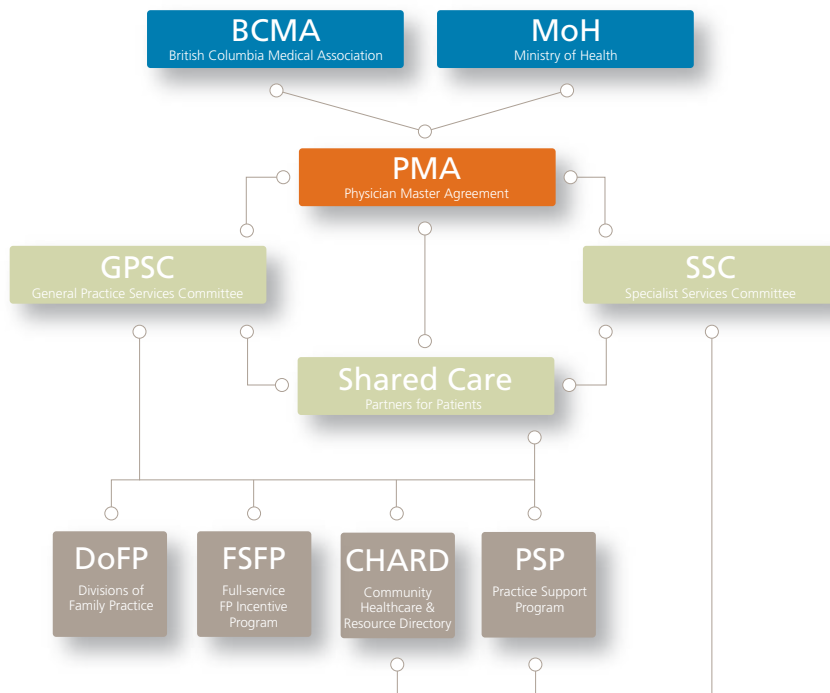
BCMA
British Columbia Medical Association

MoH
Ministry of Health

PMA
Physician Master Agreement

GPSC
General Practice Services Committee

SSC
Specialist Services Committee

Shared Care
Partners for Patients

DoFP
Divisions of Family Practice

FSFP
Full-service FP Incentive Program

CHARD
Community Healthcare & Resource Directory

PSP
Practice Support Program